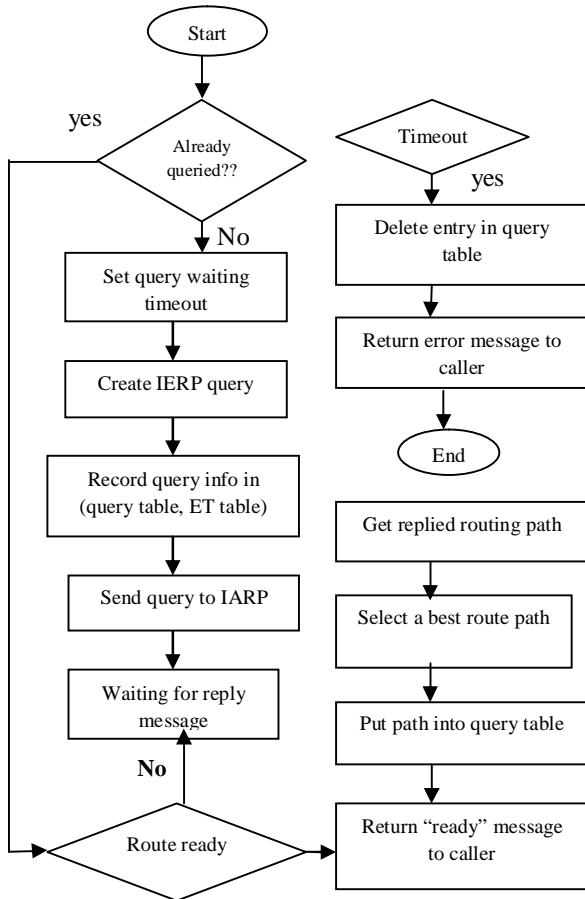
Start

yes

Already queried??

No

Set query waiting timeout

Create IERP query

Record query info in (query table, ET table)

Send query to IARP

Waiting for reply message

No

Route ready

Timeout

yes

Delete entry in query table

Return error message to caller

End

Get replied routing path

Select a best route path

Put path into query table

Return "ready" message to caller